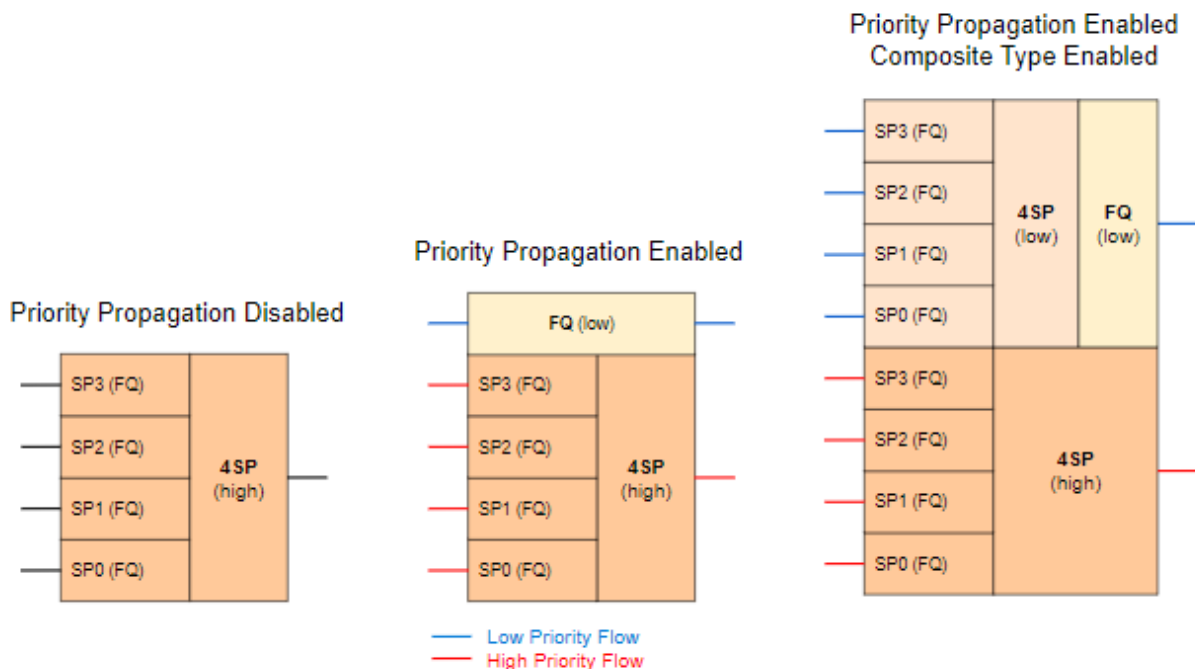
Priority Propagation Enabled
Composite Type Enabled

| SP3 (FQ) | 4SP (low) | FQ (low) |
|---|---|---|
| SP2 (FQ) | | |
| SP1 (FQ) | | |
| SP0 (FQ) | | |
| SP3 (FQ) | 4SP (high) | |
| SP2 (FQ) | | |
| SP1 (FQ) | | |
| SP0 (FQ) | | |

Priority Propagation Enabled

FQ (low)

| SP3 (FQ) | 4SP (high) |
|---|---|
| SP2 (FQ) | |
| SP1 (FQ) | |
| SP0 (FQ) | |

Priority Propagation Disabled

| SP3 (FQ) | 4SP (high) |
|---|---|
| SP2 (FQ) | |
| SP1 (FQ) | |
| SP0 (FQ) | |

Low Priority Flow
High Priority Flow